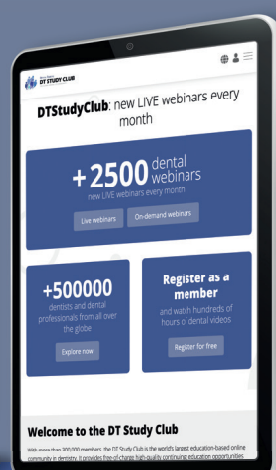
DT STUDY CLUB

DTStudyClub: new LIVE webinars every month

+2500 dental webinars
new LIVE webinars every month

Live webinars

On-demand webinars

+500000
dentists and dental professionals from all over the globe

Explore now

Register as a member
and watch hundreds of hours o dental videos

Register for free

Welcome to the DT Study Club

With more than 200,000 members, the DT Study Club is the world's largest education-based online community in dentistry. It provides free-of-charge high-quality continuing education opportunities